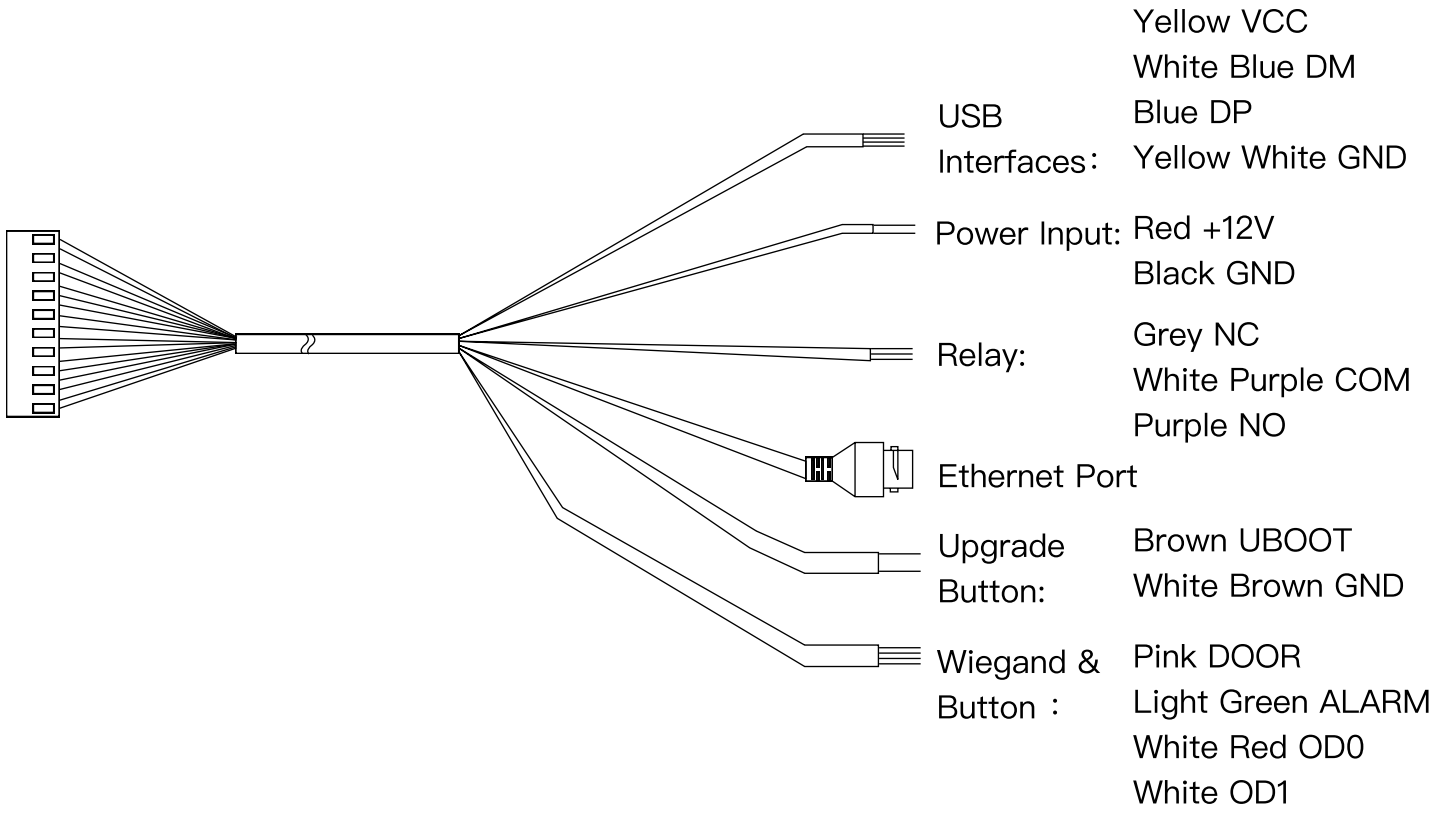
USB Interfaces:
Yellow VCC
White Blue DM
Blue DP
Yellow White GND

Power Input:
Red +12V
Black GND

Relay:
Grey NC
White Purple COM
Purple NO

Ethernet Port

Upgrade Button:
Brown UBOOT
White Brown GND

Wiegand & Button :
Pink DOOR
Light Green ALARM
White Red OD0
White OD1